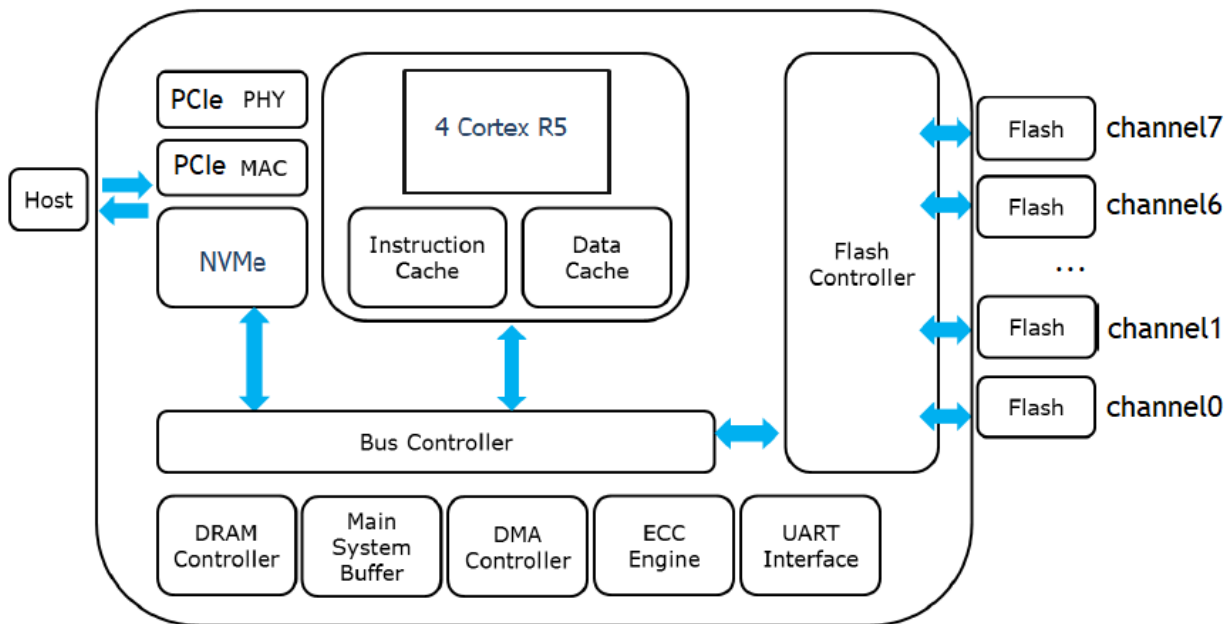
Host

PCIe PHY

PCIe MAC

NVMe

4 Cortex R5

Instruction Cache

Data Cache

Flash Controller

Flash channel7

Flash channel6

...

Flash channel1

Flash channel0

Bus Controller

DRAM Controller

Main System Buffer

DMA Controller

ECC Engine

UART Interface